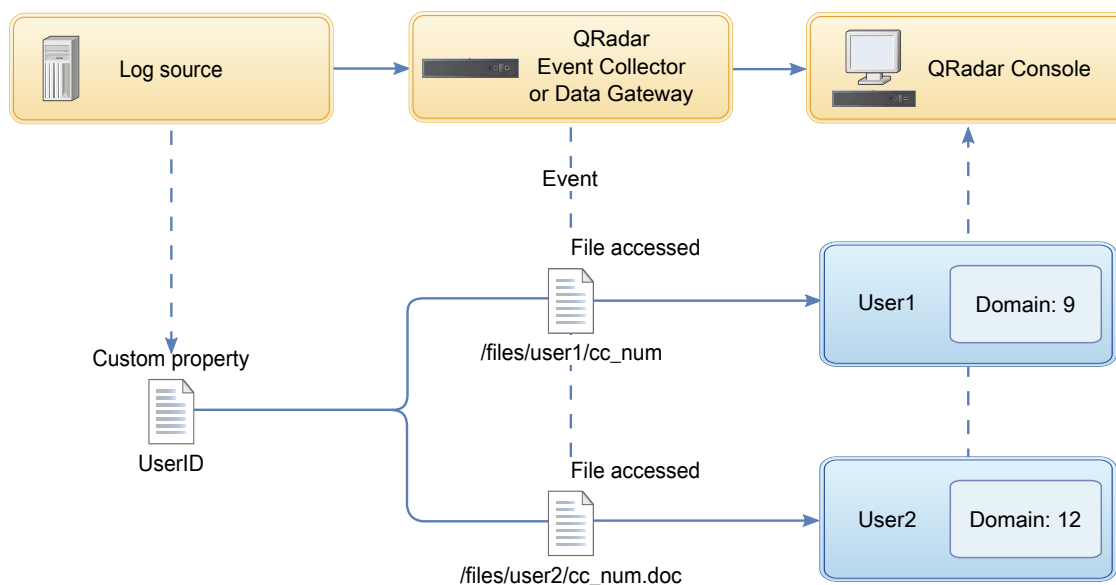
Log source

QRadar
Event Collector
or Data Gateway

QRadar Console

Event

File accessed

User1

Domain: 9

Custom property

/files/user1/cc_num

UserID

File accessed

User2

Domain: 12

/files/user2/cc_num.doc